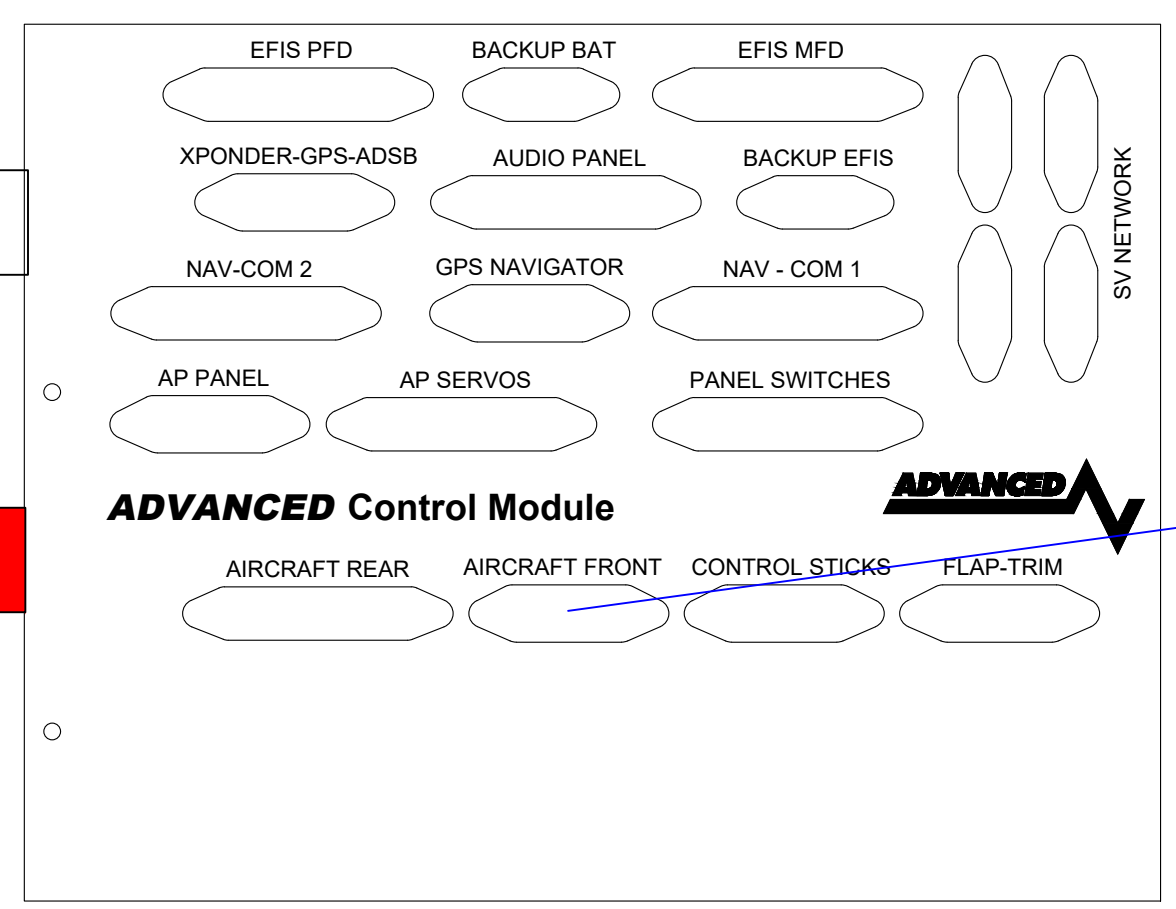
EFIS PFD

BACKUP BAT

EFIS MFD

XPONDER-GPS-ADSB

AUDIO PANEL

BACKUP EFIS

NAV-COM 2

GPS NAVIGATOR

NAV - COM 1

AP PANEL

AP SERVOS

PANEL SWITCHES

SV NETWORK

ADVANCED

ADVANCED Control Module

AIRCRAFT REAR

AIRCRAFT FRONT

CONTROL STICKS

FLAP-TRIM